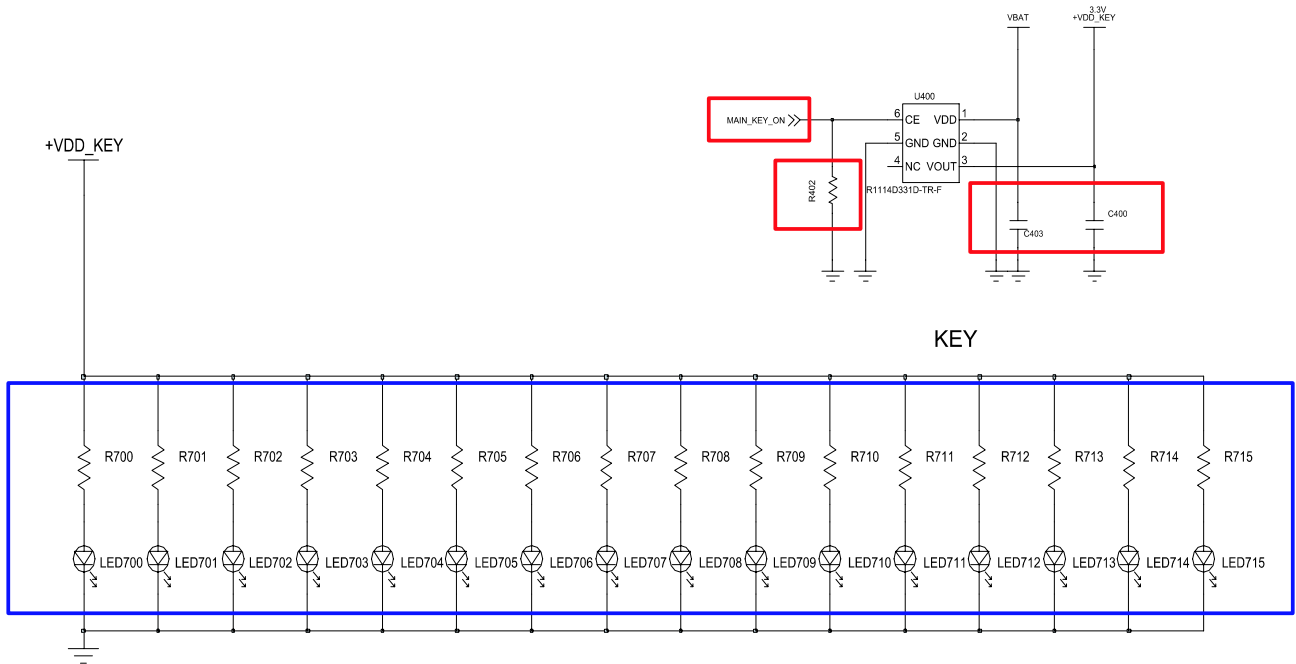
VBAT

3.3V
+VDD_KEY

U400

MAIN_KEY_ON

6 CE VDD 1
5 GND GND 2
4 NC VOUT 3

R402

R1114D331D-TR-F

C403

C400

+VDD_KEY

KEY

R700 R701 R702 R703 R704 R705 R706 R707 R708 R709 R710 R711 R712 R713 R714 R715

LED700 LED701 LED702 LED703 LED704 LED705 LED706 LED707 LED708 LED709 LED710 LED711 LED712 LED713 LED714 LED715